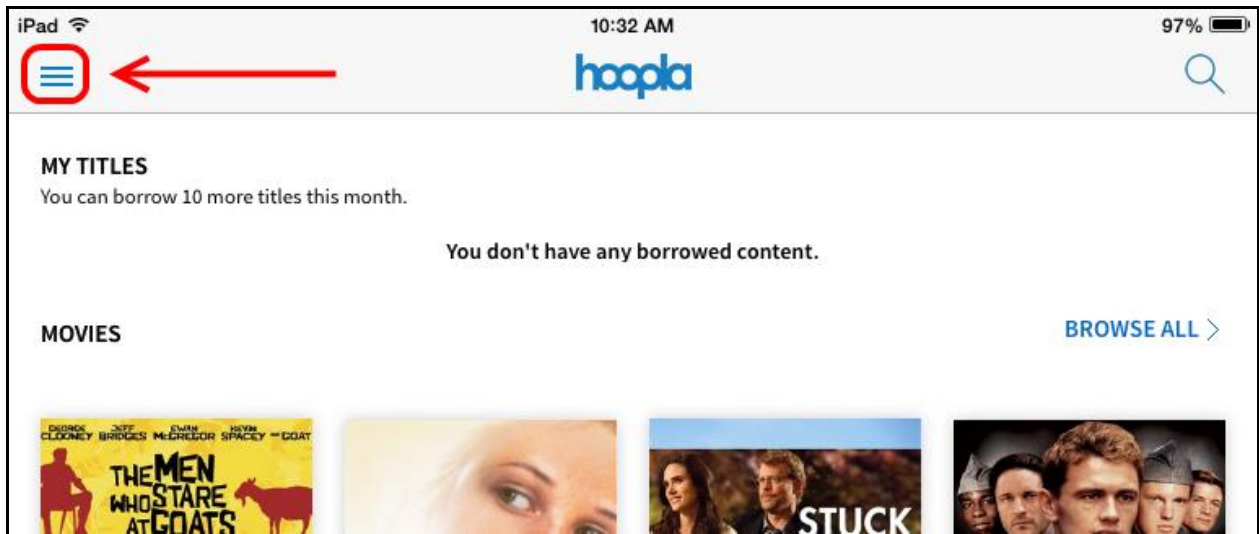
iPad 10:32 AM 97%

hoopla

MY TITLES
You can borrow 10 more titles this month.

You don't have any borrowed content.

MOVIES

BROWSE ALL >

GEORGE CLOONEY JEFF BRIDGES EWAN McGREGOR KEVIN SPACEY THE GOAT
THE MEN WHO STARE AT GOATS

STUCK